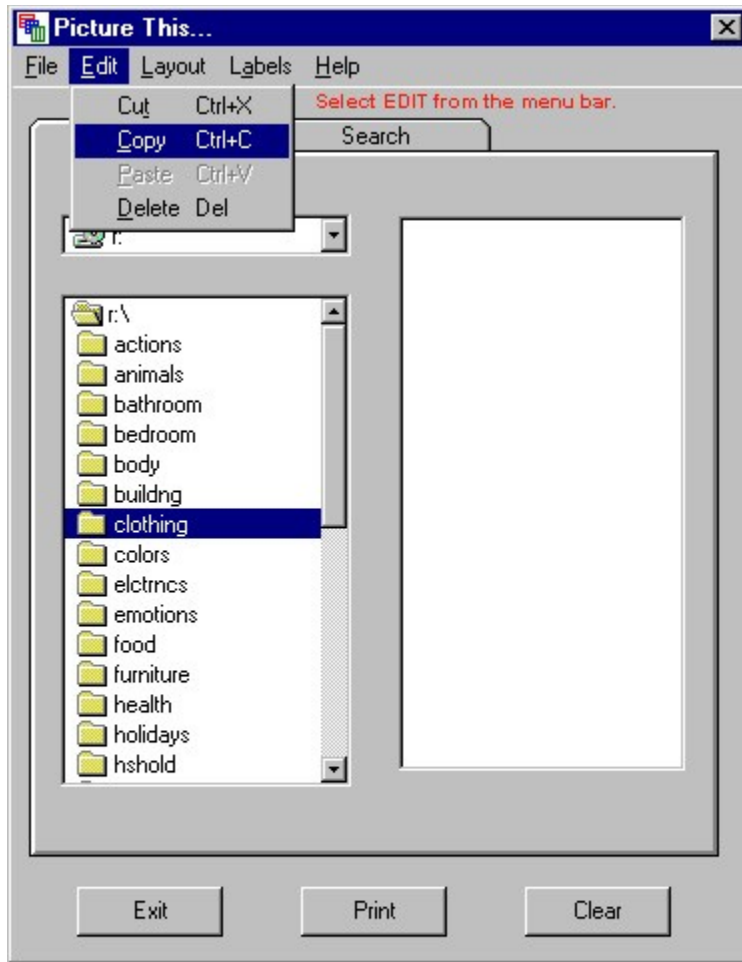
Picture This...

File Edit Layout Labels Help

Cut Ctrl+X
Copy Ctrl+C
Paste Ctrl+V
Delete Del

Select EDIT from the menu bar.

Search

r:

r:\
actions
animals
bathroom
bedroom
body
buildng
clothing
colors
elctrncs
emotions
food
furniture
health
holidays
hshold

Exit

Print

Clear